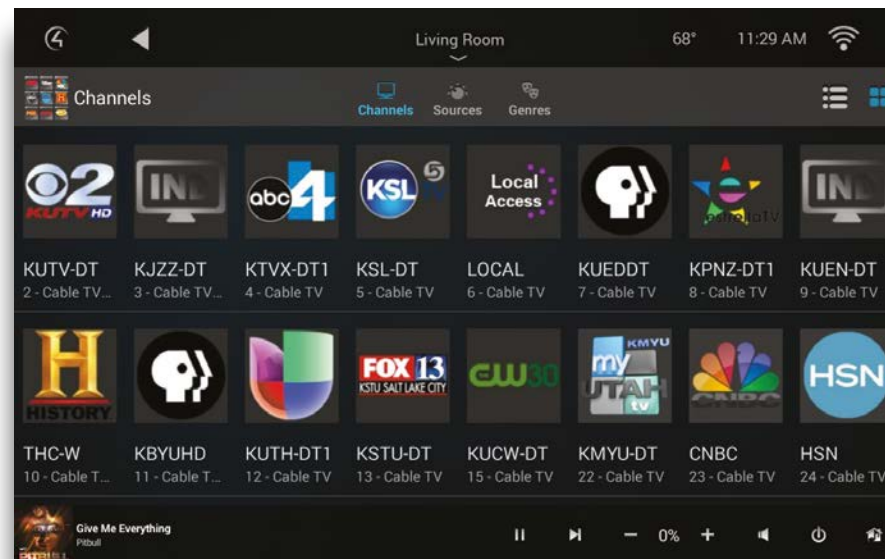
Living Room

68° 11:29 AM

Channels

Channels Sources Genres

2 KUTV HD

IND

abc 4

KSL 5

Local Access

KUTV-DT
2 - Cable TV...

KJZZ-DT
3 - Cable TV...

KTVX-DT1
4 - Cable TV

KSL-DT
5 - Cable TV

LOCAL
6 - Cable TV

KUEDDT
7 - Cable TV

KPNZ-DT1
8 - Cable TV

KUEN-DT
9 - Cable TV

HISTORY

FOX 13 KSTU SALT LAKE CITY

CW30

KMYU my UTAH tv

CNBC

HSN

THC-W
10 - Cable T...

KBYUHD
11 - Cable T...

KUTH-DT1
12 - Cable TV

KSTU-DT
13 - Cable TV

KUCW-DT
15 - Cable TV

KMYU-DT
22 - Cable TV

CNBC
23 - Cable TV

HSN
24 - Cable TV

Give Me Everything
Pitbull

0%